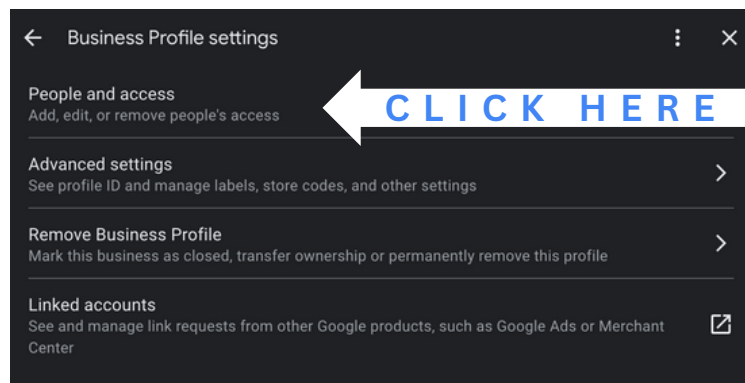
Business Profile settings

People and access
Add, edit, or remove people's access

CLICK HERE

Advanced settings
See profile ID and manage labels, store codes, and other settings

Remove Business Profile
Mark this business as closed, transfer ownership or permanently remove this profile

Linked accounts
See and manage link requests from other Google products, such as Google Ads or Merchant Center